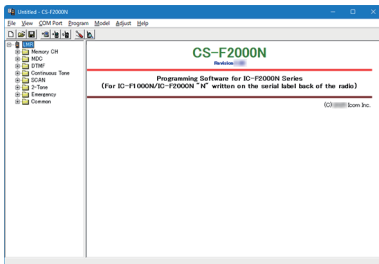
Untitled - CS-F2000N

File View COM Port Program Model Adjust Help

Memory CH
MDC
DTMF
Continuous Tone
SCAN
2-Tone
Emergency
Common

CS-F2000N

Revision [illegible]

Programming Software for IC-F2000N Series
(For IC-F1000N/IC-F2000N "N" written on the serial label back of the radio)

(C)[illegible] Icom Inc.